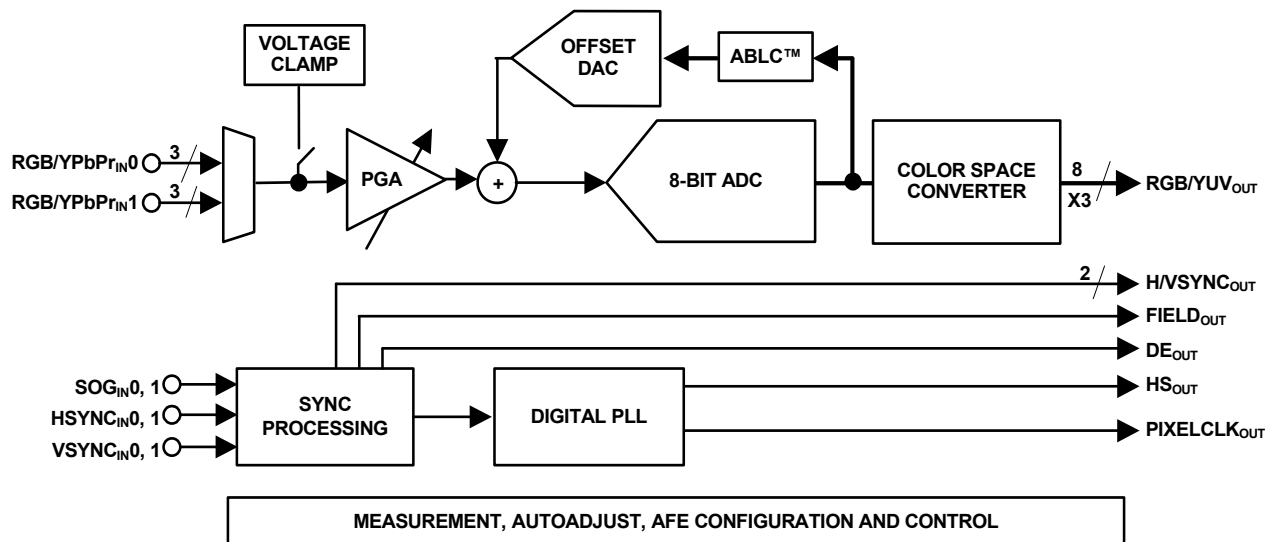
VOLTAGE CLAMP

OFFSET DAC

ABLC™

RGB/YPbPr$_{IN}$0

3

RGB/YPbPr$_{IN}$1

3

PGA

+

8-BIT ADC

COLOR SPACE CONVERTER

8

X3

RGB/YUV$_{OUT}$

2

H/VSYNC$_{OUT}$

FIELD$_{OUT}$

DE$_{OUT}$

SOG$_{IN}$0, 1

HSYNC$_{IN}$0, 1

VSYNC$_{IN}$0, 1

SYNC PROCESSING

DIGITAL PLL

HS$_{OUT}$

PIXELCLK$_{OUT}$

MEASUREMENT, AUTOADJUST, AFE CONFIGURATION AND CONTROL